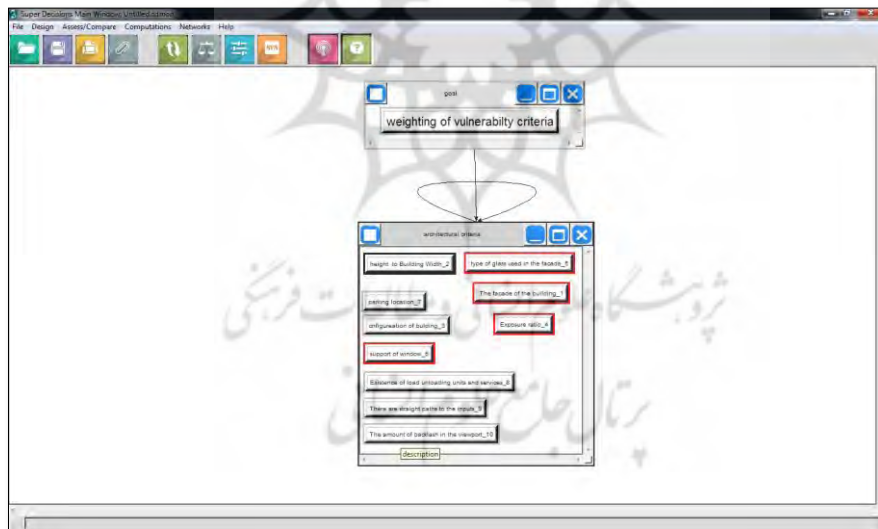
Super Decisions Main Window: Untitled.sdmod

File Design Assess/Compare Computations Networks Help

goal

weighting of vulnerabilty criteria

architectural criteria

height to Building Width_2

type of glass used in the facade_5

The facade of the building_1

parking location_7

configuration of building_3

Exposure ratio_4

support of window_6

Existence of load unloading units and services_8

There are straight paths to the inputs_9

The amount of padlash in the viewport_10

description

پژوهشگاه علوم انسانی و مطالعات فرهنگی

پرتال جامع علوم انسانی